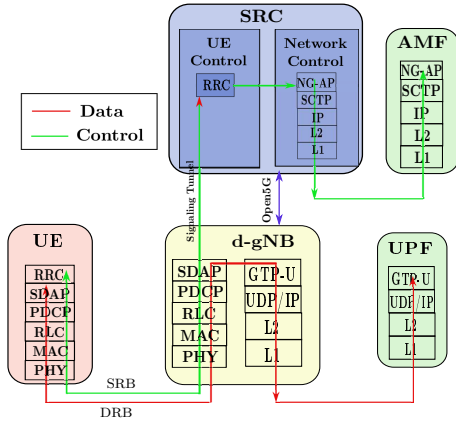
SRC

UE Control

RRC

Network Control

NG-AP
SCTP
IP
L2
L1

AMF

NG-AP
SCTP
IP
L2
L1

Data
Control

Signaling Tunnel

Open5G

UE

RRC
SDAP
PDCP
RLC
MAC
PHY

d-gNB

SDAP
PDCP
RLC
MAC
PHY

GTP-U
UDP/IP
L2
L1

UPF

GTP-U
UDP/IP
L2
L1

SRB

DRB